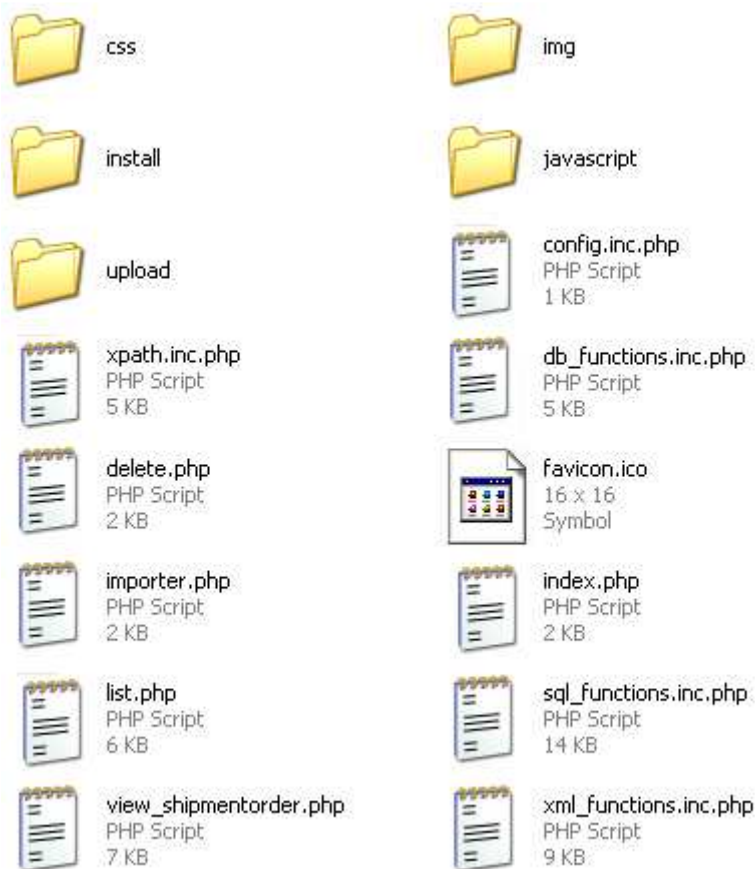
css

img

install

javascript

upload

config.inc.php
PHP Script
1 KB

xpath.inc.php
PHP Script
5 KB

db_functions.inc.php
PHP Script
5 KB

delete.php
PHP Script
2 KB

favicon.ico
16 x 16
Symbol

importer.php
PHP Script
2 KB

index.php
PHP Script
2 KB

list.php
PHP Script
6 KB

sql_functions.inc.php
PHP Script
14 KB

view_shipmentorder.php
PHP Script
7 KB

xml_functions.inc.php
PHP Script
9 KB